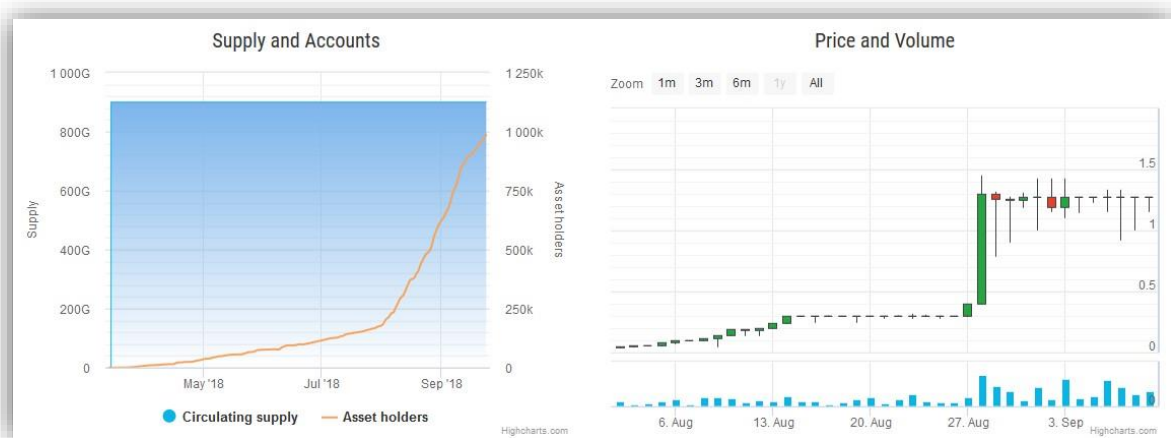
Supply and Accounts

1 000G
800G
600G
400G
200G
0

Supply

1 250k
1 000k
750k
500k
250k
0

Asset holders

May '18
Jul '18
Sep '18

Circulating supply
Asset holders

Highcharts.com

Price and Volume

Zoom 1m 3m 6m 1y All

1.5
1
0.5
0

6. Aug
13. Aug
20. Aug
27. Aug
3. Sep

Highcharts.com